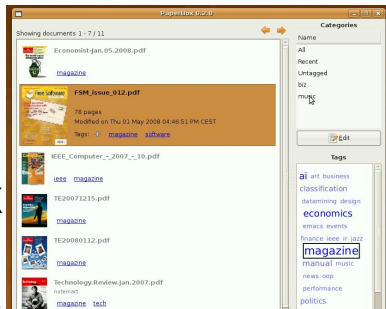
PaperBox 0.2.0

Showing documents 1 - 7 / 11

Economist-Jan.05.2008.pdf
magazine

FSM_issue_012.pdf
78 pages
Modified on Thu 01 May 2008 04:46:51 PM CEST
Tags: magazine software

IEEE_Computer_-_2007_-_10.pdf
ieee magazine

TE20071215.pdf
magazine

TE20080112.pdf
magazine

Technology.Review.Jan.2007.pdf
notemart
magazine tech

Categories
Name
All
Recent
Untagged
biz
music

Edit

Tags
ai art business classification datamining design economics emacs events finance ieee ir jazz magazine manual music news oop performance politics